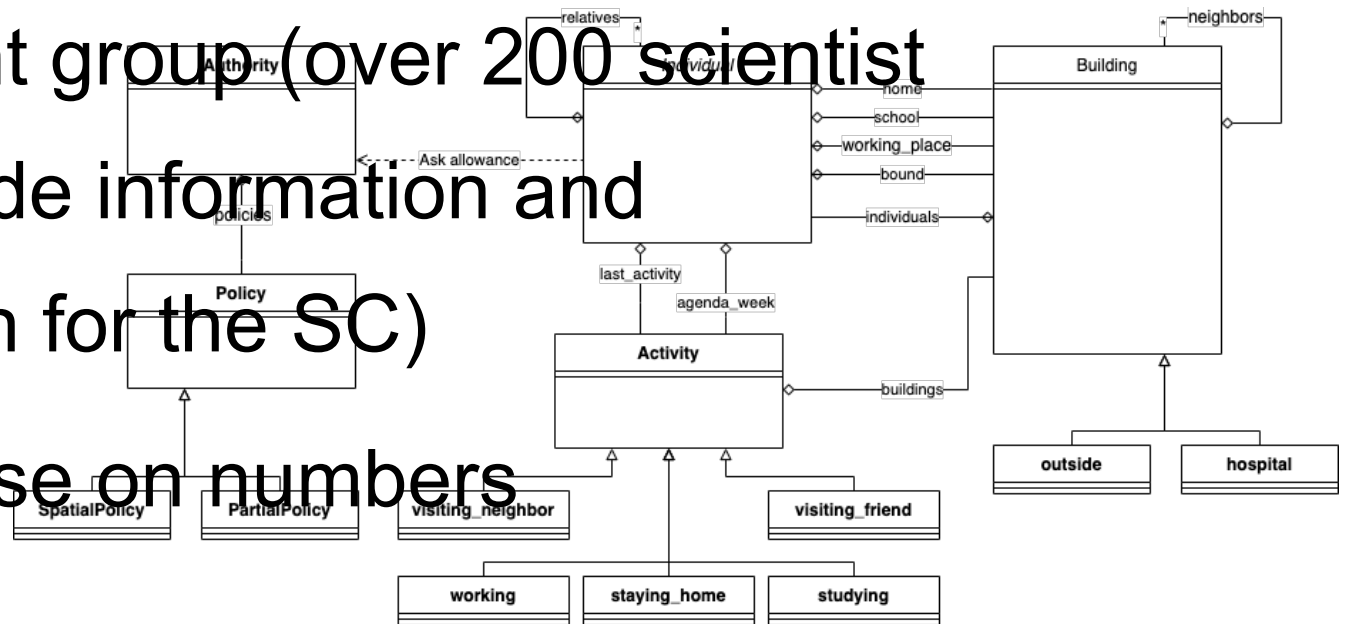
t group (over 200 scientist
de information and
n for the SC)
se on numbers

relatives
*
Authority
Individual
neighbors
*
Building
home
school
working_place
Ask allowance
bound
individuals
policies
Policy
last_activity
agenda_week
Activity
buildings
outside
hospital
SpatialPolicy
PartialPolicy
visiting_neighbor
visiting_friend
working
staying_home
studying